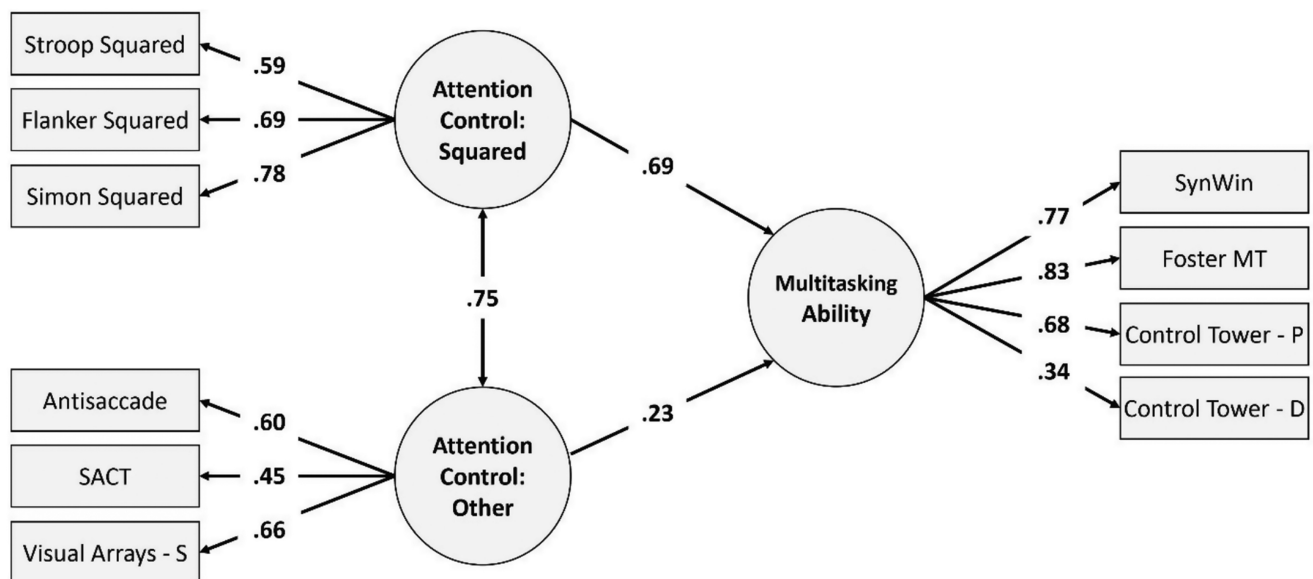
Stroop Squared

.59

Flanker Squared

.69

Simon Squared

.78

Attention Control: Squared

.69

.75

Antisaccade

.60

SACT

.45

Visual Arrays - S

.66

Attention Control: Other

.23

Multitasking Ability

.77

SynWin

.83

Foster MT

.68

Control Tower - P

.34

Control Tower - D